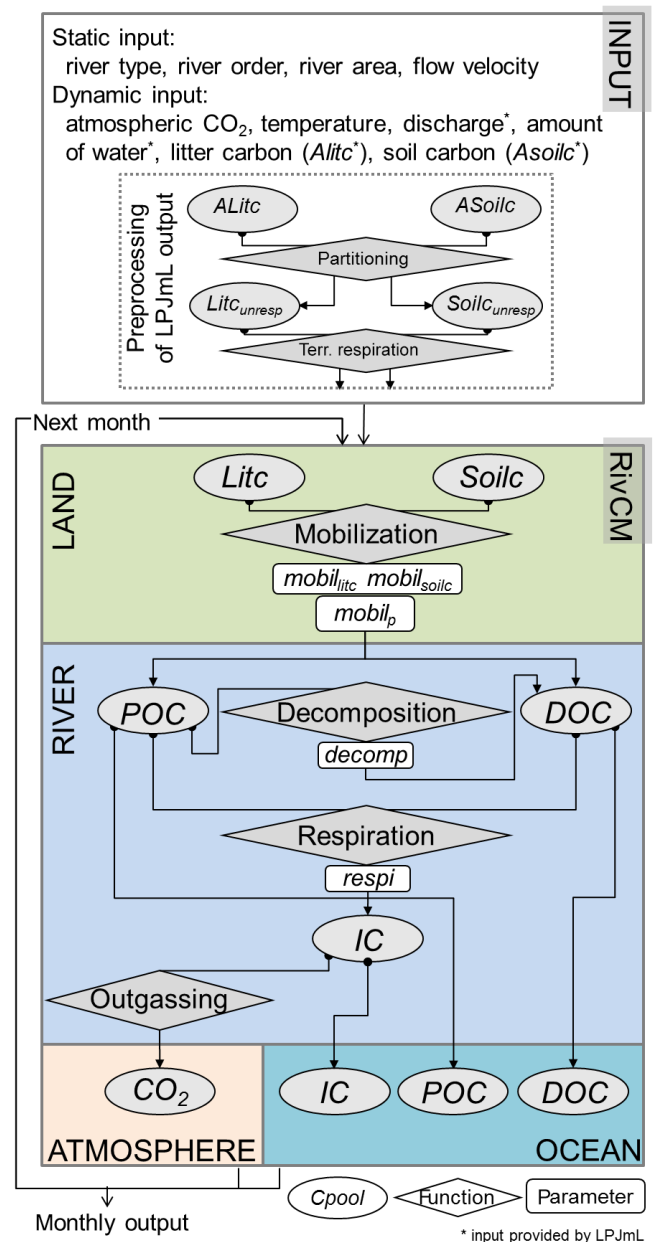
INPUT

Static input:
river type, river order, river area, flow velocity
Dynamic input:
atmospheric $CO_2$, temperature, discharge*, amount of water*, litter carbon (Alitc*), soil carbon (Asoilc*)

Preprocessing of LPJmL output

ALitc

ASoilc

Partitioning

$Litc_{unresp}$

$Soilc_{unresp}$

Terr. respiration

Next month

RivCM

LAND

Litc

Soilc

Mobilization

$mobil_{litc}$ $mobil_{soilc}$

$mobil_p$

RIVER

POC

Decomposition

DOC

decomp

Respiration

respi

IC

Outgassing

$CO_2$

ATMOSPHERE

IC

POC

DOC

OCEAN

Monthly output

Cpool

Function

Parameter

* input provided by LPJmL